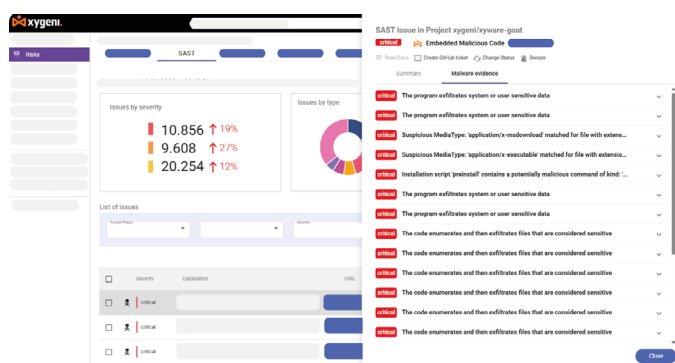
xygeni

Risks

SAST

Issues by severity

10.856 ↑ 19%

9.608 ↑ 27%

20.254 ↑ 12%

Issues by type

List of issues

Severity

Explanation

CWE

critical

critical

critical

SAST Issue in Project xygeni/xyware-goat

critical Embedded Malicious Code

Read Docs Create GitHub ticket Change Status Snooze

Summary Malware evidence

critical The program exfiltrates system or user sensitive data

critical The program exfiltrates system or user sensitive data

critical The program exfiltrates system or user sensitive data

critical Suspicious MediaType: 'application/x-msdownload' matched for file with extensio...

critical Suspicious MediaType: 'application/x-executable' matched for file with extensio...

critical Installation script 'preinstall' contains a potentially malicious command of kind: '...

critical The program exfiltrates system or user sensitive data

critical The program exfiltrates system or user sensitive data

critical The code enumerates and then exfiltrates files that are considered sensitive

critical The code enumerates and then exfiltrates files that are considered sensitive

critical The code enumerates and then exfiltrates files that are considered sensitive

critical The code enumerates and then exfiltrates files that are considered sensitive

critical The code enumerates and then exfiltrates files that are considered sensitive

critical The code enumerates and then exfiltrates files that are considered sensitive

critical The code enumerates and then exfiltrates files that are considered sensitive

critical The code enumerates and then exfiltrates files that are considered sensitive

Close